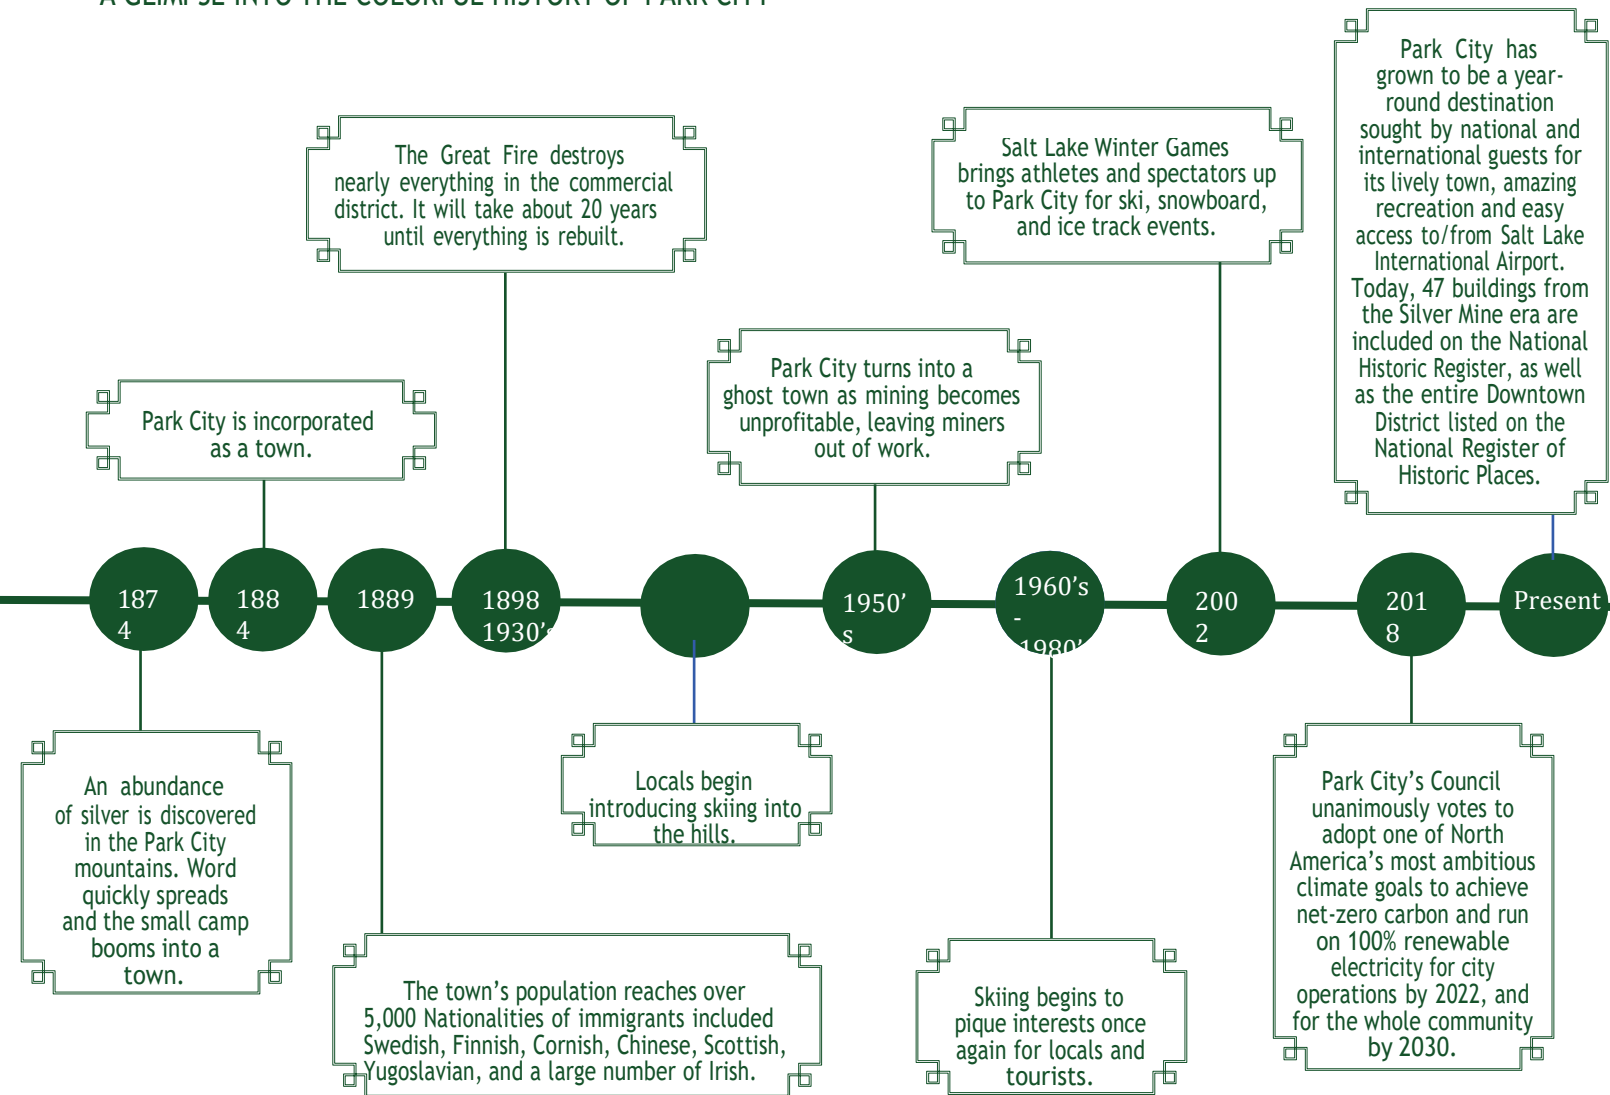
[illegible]

The Great Fire destroys nearly everything in the commercial district. It will take about 20 years until everything is rebuilt.

Salt Lake Winter Games brings athletes and spectators up to Park City for ski, snowboard, and ice track events.

Park City has grown to be a year-round destination sought by national and international guests for its lively town, amazing recreation and easy access to/from Salt Lake International Airport. Today, 47 buildings from the Silver Mine era are included on the National Historic Register, as well as the entire Downtown District listed on the National Register of Historic Places.

Park City is incorporated as a town.

Park City turns into a ghost town as mining becomes unprofitable, leaving miners out of work.

187
4

188
4

1889

1898
1930'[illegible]

1950'
s

1960's
-
1980'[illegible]

200
2

201
8

Present

An abundance of silver is discovered in the Park City mountains. Word quickly spreads and the small camp booms into a town.

Locals begin introducing skiing into the hills.

Park City's Council unanimously votes to adopt one of North America's most ambitious climate goals to achieve net-zero carbon and run on 100% renewable electricity for city operations by 2022, and for the whole community by 2030.

The town's population reaches over 5,000 Nationalities of immigrants included Swedish, Finnish, Cornish, Chinese, Scottish, Yugoslavian, and a large number of Irish.

Skiing begins to pique interests once again for locals and tourists.